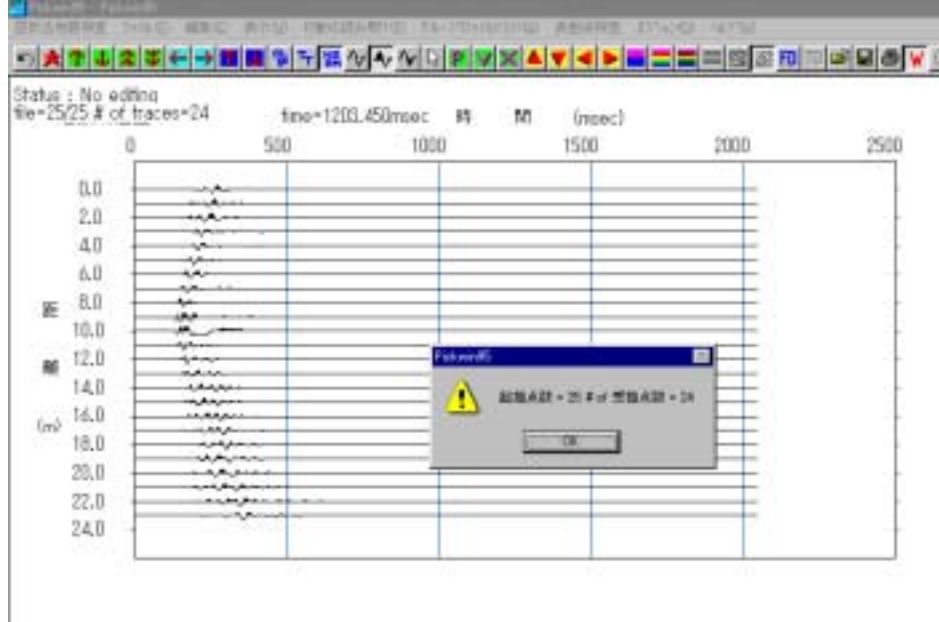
Status : No editing
file=25/25 # of traces=24

time=1203.450msec 時 間 (msec)

0 500 1000 1500 2000 2500

0.0
2.0
4.0
6.0
8.0
10.0
12.0
14.0
16.0
18.0
20.0
22.0
24.0

距 離 (m)

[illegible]

起振点数 = 25 # of 受振点数 = 24

OK